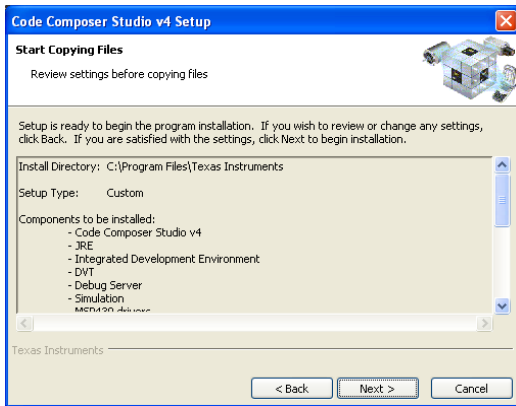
Code Composer Studio v4 Setup

Start Copying Files

Review settings before copying files

Setup is ready to begin the program installation. If you wish to review or change any settings, click Back. If you are satisfied with the settings, click Next to begin installation.

Install Directory: C:\Program Files\Texas Instruments

Setup Type: Custom

Components to be installed:
- Code Composer Studio v4
- JRE
- Integrated Development Environment
- DVT
- Debug Server
- Simulation
- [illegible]

Texas Instruments

< Back Next > Cancel